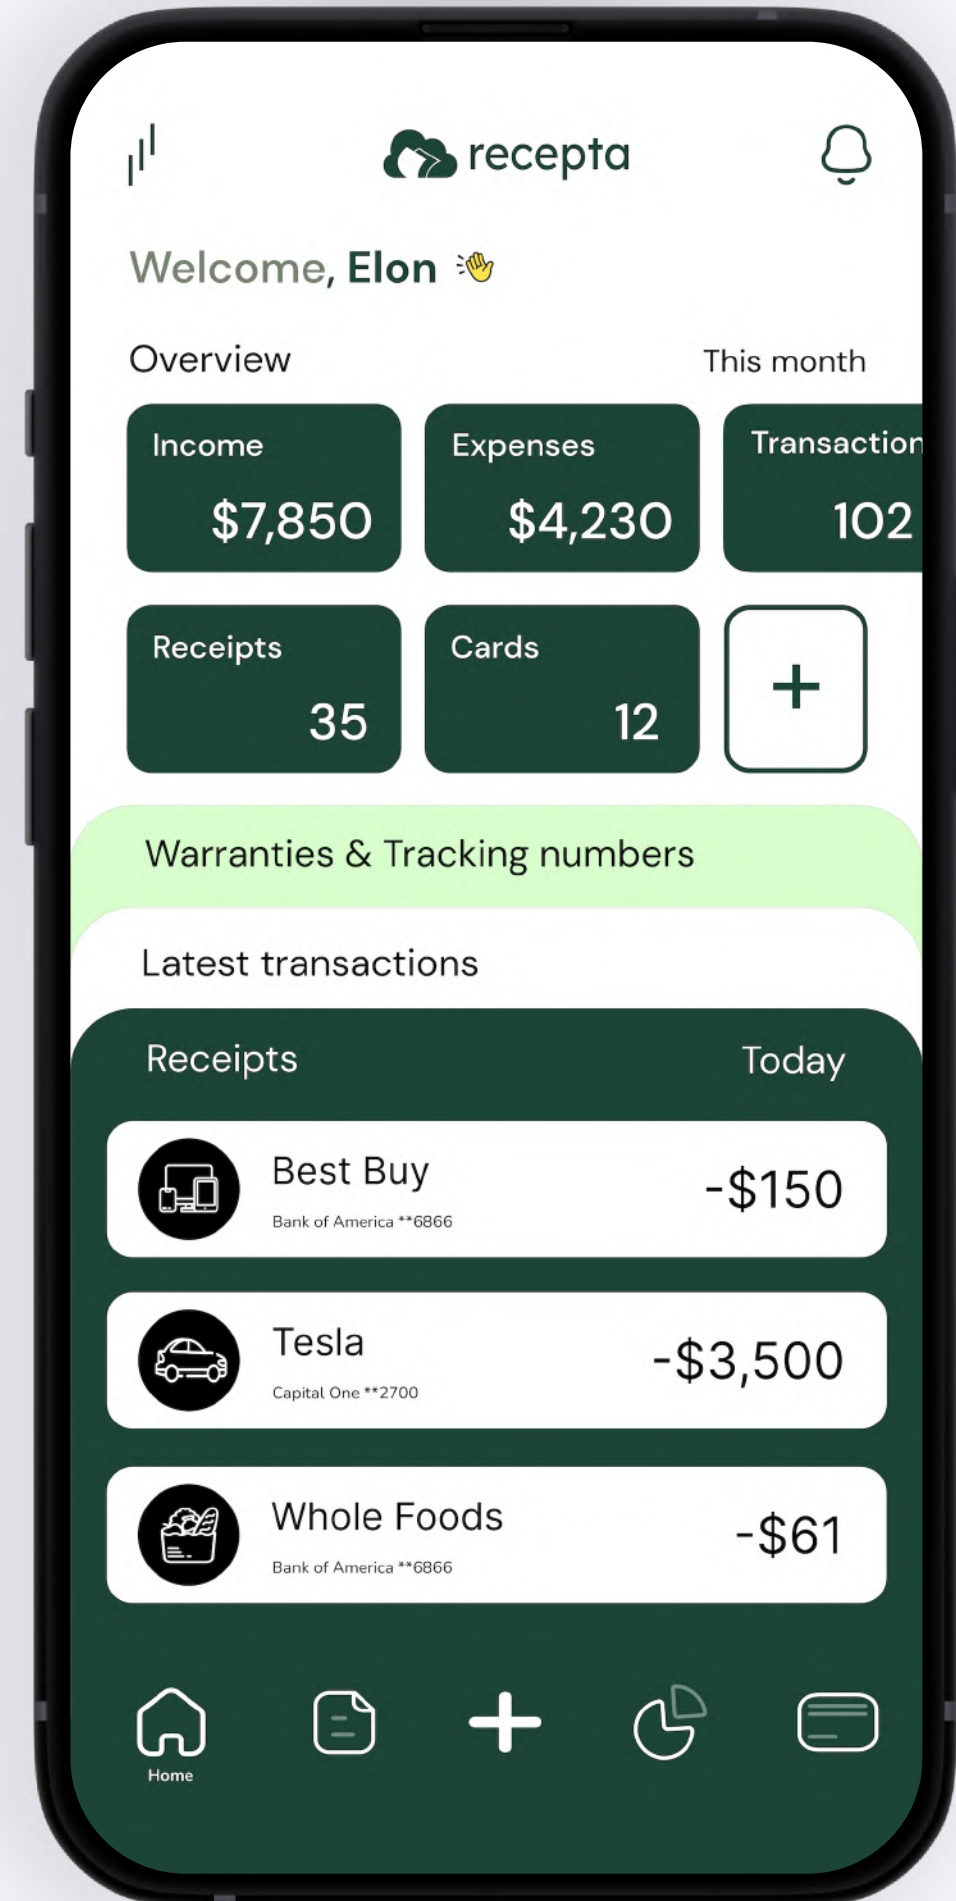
recepta

Welcome, Elon 👋

Overview

This month

Income
$7,850

Expenses
$4,230

Transaction
102

Receipts
35

Cards
12

+

Warranties & Tracking numbers

Latest transactions

Receipts

Today

Best Buy
Bank of America **6866
-$150

Tesla
Capital One **2700
-$3,500

Whole Foods
Bank of America **6866
-$61

Home